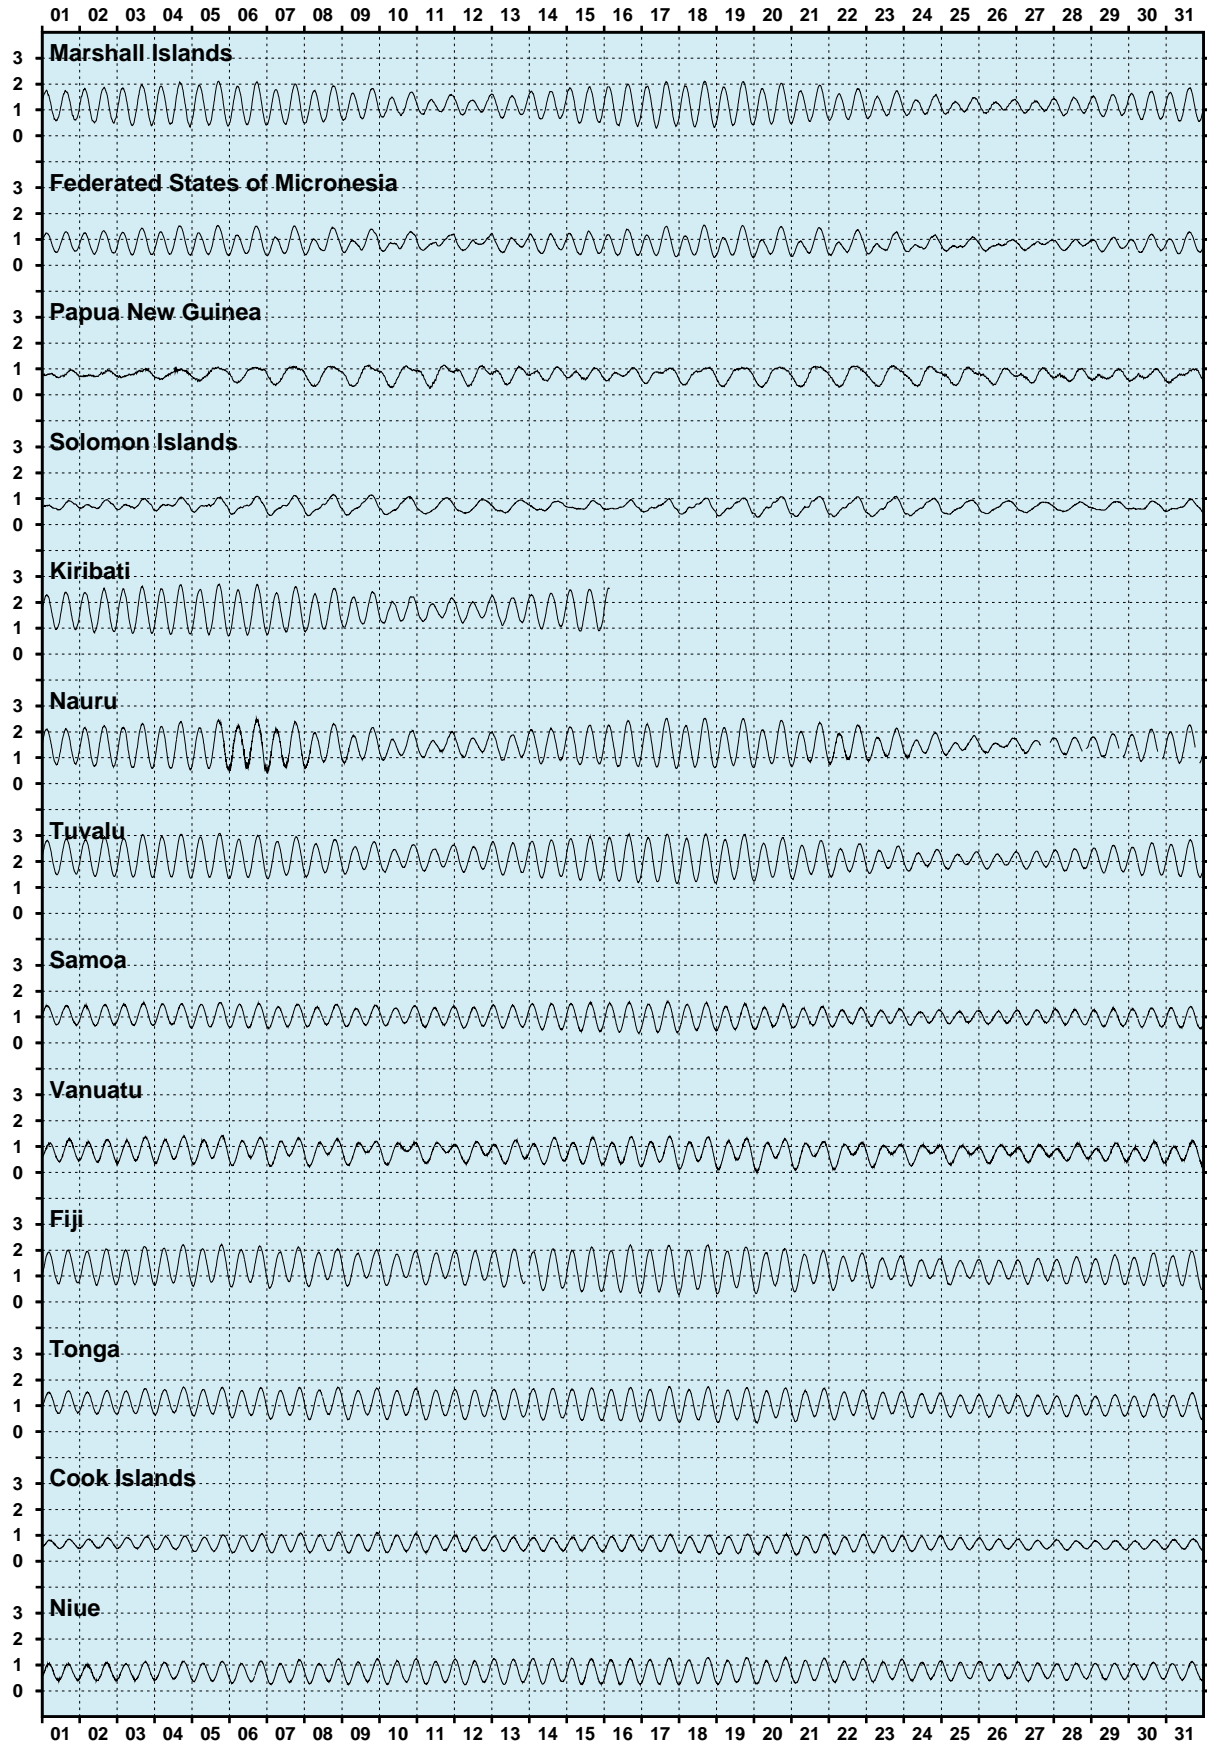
01 02 03 04 05 06 07 08 09 10 11 12 13 14 15 16 17 18 19 20 21 22 23 24 25 26 27 28 29 30 31

Marshall Islands
3
2
1
0

Federated States of Micronesia
3
2
1
0

Papua New Guinea
3
2
1
0

Solomon Islands
3
2
1
0

Kiribati
3
2
1
0

Nauru
3
2
1
0

Tuvalu
3
2
1
0

Samoa
3
2
1
0

Vanuatu
3
2
1
0

Fiji
3
2
1
0

Tonga
3
2
1
0

Cook Islands
3
2
1
0

Niue
3
2
1
0

01 02 03 04 05 06 07 08 09 10 11 12 13 14 15 16 17 18 19 20 21 22 23 24 25 26 27 28 29 30 31